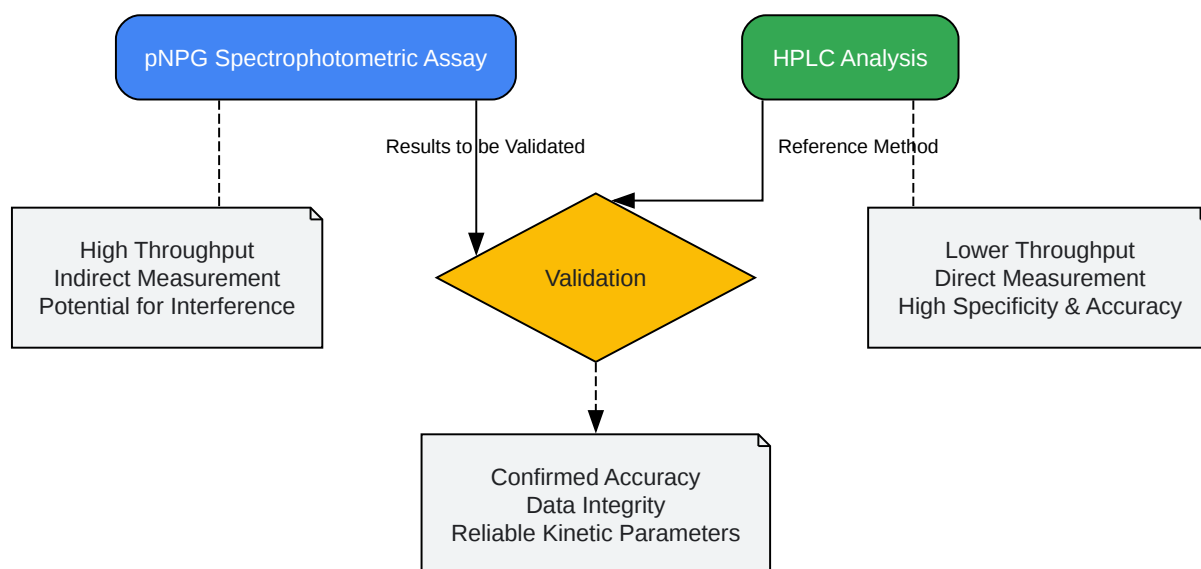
pNPG Spectrophotometric Assay

HPLC Analysis

Results to be Validated

Reference Method

High Throughput
Indirect Measurement
Potential for Interference

Validation

Lower Throughput
Direct Measurement
High Specificity & Accuracy

Confirmed Accuracy
Data Integrity
Reliable Kinetic Parameters